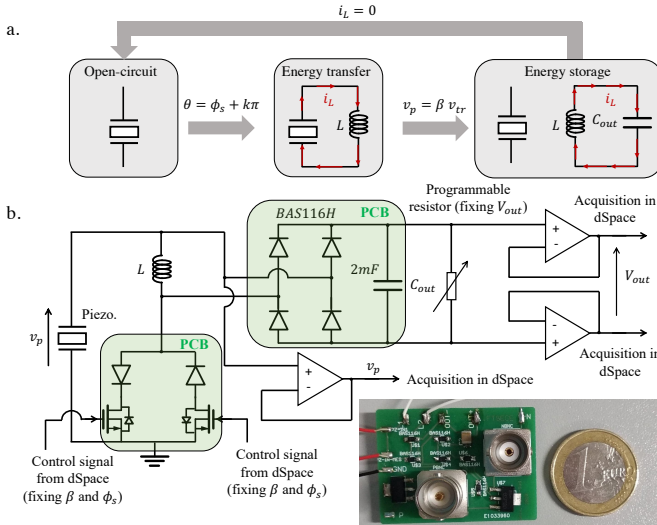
a.

$i_L = 0$

Open-circuit

$\theta = \phi_s + k\pi$

Energy transfer

$i_L$

$L$

$v_p = \beta\ v_{tr}$

Energy storage

$i_L$

$L$

$C_{out}$

b.

$BAS116H$

PCB

Programmable resistor (fixing $V_{out}$)

Acquisition in dSpace

$L$

$2mF$

$C_{out}$

$V_{out}$

$v_p$

Piezo.

PCB

+

-

+

-

+

-

$v_p$

Acquisition in dSpace

Acquisition in dSpace

Control signal from dSpace (fixing $\beta$ and $\phi_s$)

Control signal from dSpace (fixing $\beta$ and $\phi_s$)

EURO

1